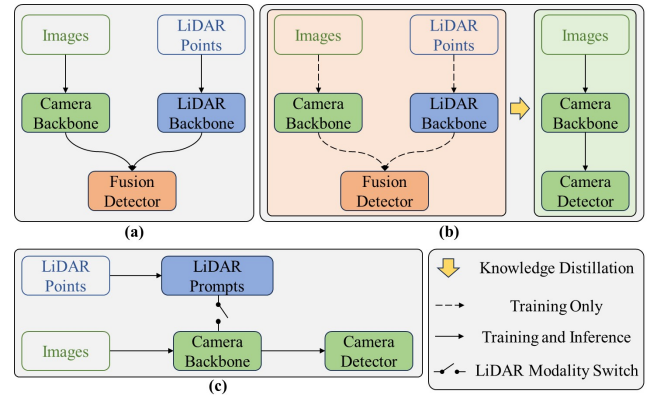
Images

LiDAR Points

Camera Backbone

LiDAR Backbone

Fusion Detector

(a)

Images

LiDAR Points

Camera Backbone

LiDAR Backbone

Fusion Detector

Images

Camera Backbone

Camera Detector

(b)

LiDAR Points

LiDAR Prompts

Images

Camera Backbone

Camera Detector

(c)

Knowledge Distillation

Training Only

Training and Inference

LiDAR Modality Switch